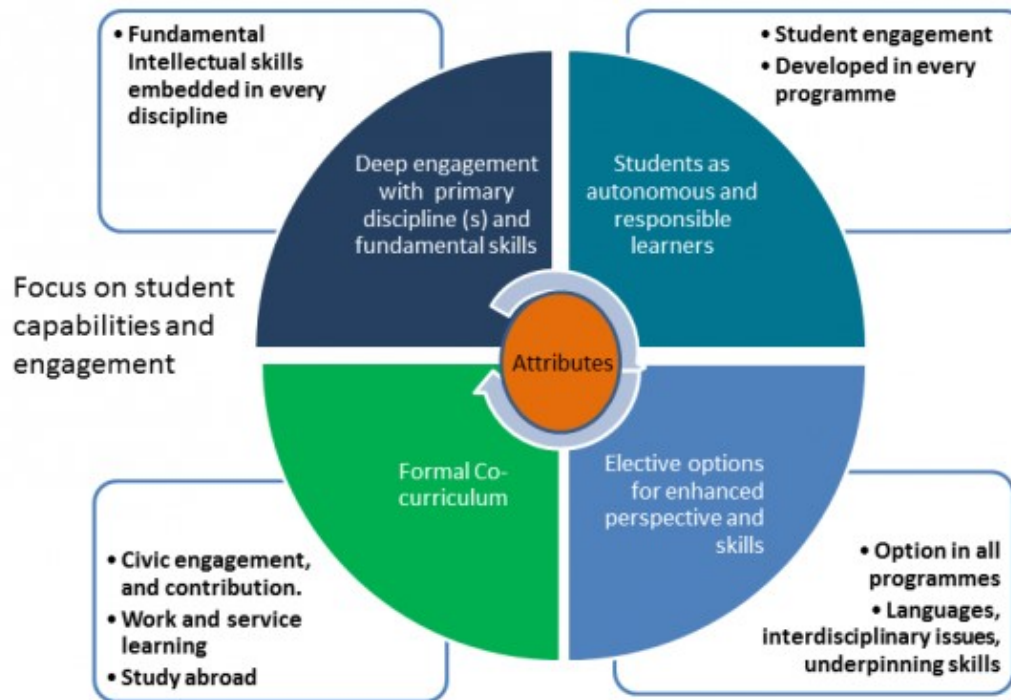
• Fundamental Intellectual skills embedded in every discipline

• Student engagement
• Developed in every programme

Deep engagement with primary discipline (s) and fundamental skills

Students as autonomous and responsible learners

Focus on student capabilities and engagement

Attributes

Formal Co-curriculum

Elective options for enhanced perspective and skills

• Civic engagement, and contribution.
• Work and service learning
• Study abroad

• Option in all programmes
• Languages, interdisciplinary issues, underpinning skills